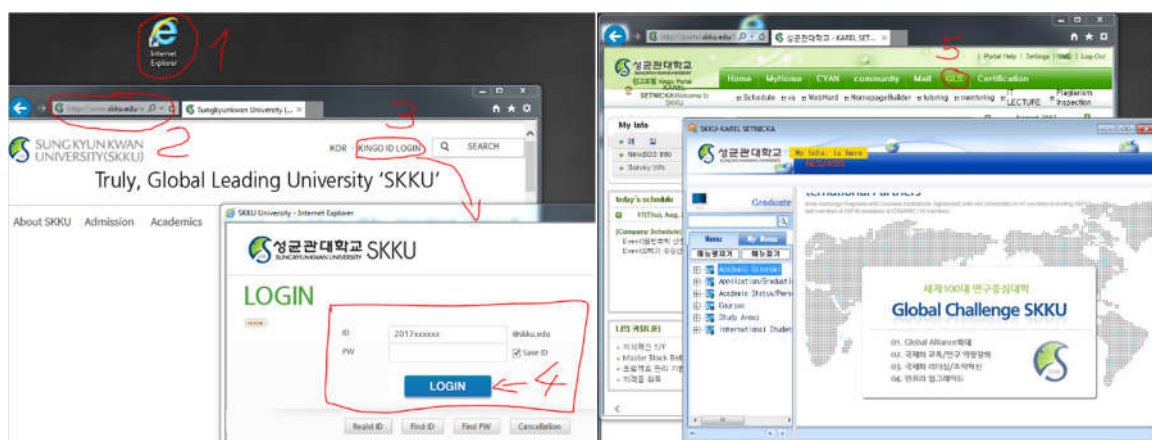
Internet Explorer
1

http://www.skku.edu
Sungkyunkwan University (...
2
SUNG KYUN KWAN UNIVERSITY(SKKU)
KOR KINGO ID LOGIN SEARCH
3
Truly, Global Leading University 'SKKU'
About SKKU Admission Academics

SKKU University - Internet Explorer
성균관대학교 SUNGKYUNKWAN UNIVERSITY SKKU
LOGIN
ID 2017xxxxxx @skku.edu
PW
Save ID
LOGIN
4
Reset ID Find ID Find PW Cancellation

http://portal.skku.edu
성균관대학교 - KAREL SET...
5
Portal Help | Settings | SMS | Log Out
성균관대학교 킹고포털 Kingo Portal
Home MyHome CYAN community Mail GLS Certification
SETNICKA Welcome to SKKU
Schedule vs WebHard HomepageBuilder tutoring mentoring IT LECTURE Plagiarism inspection
My Info
NewBDD Info
Survey Info
Today's schedule
17(Thu), Aug
[Company Schedule]
[나의 커뮤니티]
Master Black Belt

SKKU-KAREL SETNICKA
성균관대학교
My Info. is here
GLS/ARS
Graduate
Menu My Menu
메뉴펼치기 메뉴접기
Academic Calendar
Application/Graduati
Academic Status/Pers
Courses
Study Areas
International Studen
ternational Partners
세계100대 연구중심대학
Global Challenge SKKU
01. Global Alliance확대
02. 국제화 교육/연구 역량강화
03. 국제화 리더십/조직혁신
04. 캠퍼스 업그레이드